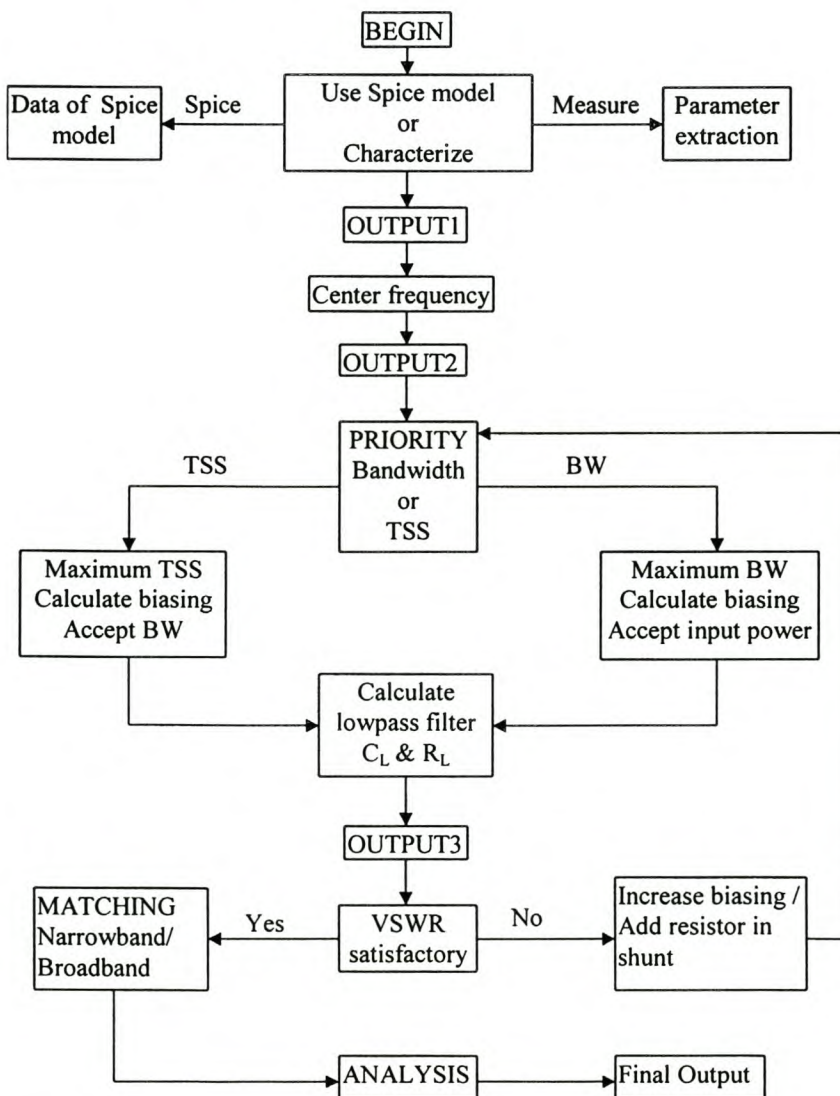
BEGIN

Data of Spice model

Spice

Use Spice model or Characterize

Measure

Parameter extraction

OUTPUT1

Center frequency

OUTPUT2

PRIORITY Bandwidth or TSS

TSS

BW

Maximum TSS Calculate biasing Accept BW

Maximum BW Calculate biasing Accept input power

Calculate lowpass filter $C_L$ & $R_L$

OUTPUT3

MATCHING Narrowband/ Broadband

Yes

VSWR satisfactory

No

Increase biasing / Add resistor in shunt

ANALYSIS

Final Output